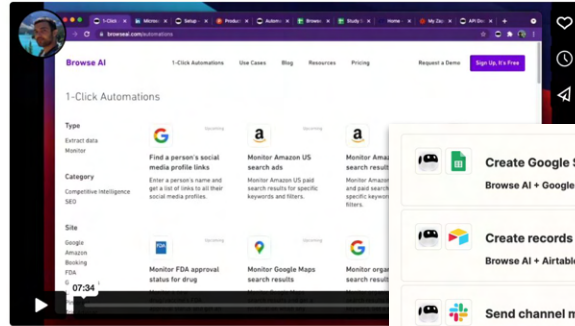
1-Click | Micros | Setup | Product | Autom | Browse | Study | Browse | Home | My Zap | API Do

browse.ai.com/automations

Browse AI

1-Click Automations | Use Cases | Blog | Resources | Pricing | Request a Demo | Sign Up, It's Free

1-Click Automations

Type
Extract data
Monitor

Category
Competitive intelligence
SEO

Site
Google
Amazon
Booking
FDA

Upcoming

Find a person's social media profile links
Enter a person's name and get a list of links to all their social media profiles.

Upcoming

Monitor Amazon US search ads
Monitor Amazon US paid search results for specific keywords and filters.

Upcoming

Monitor Amaz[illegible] search result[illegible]
Monitor Amazon and paid search results for specific keywords and filters.

Upcoming

Monitor FDA approval status for drug

Upcoming

Monitor Google Maps search results

Upcoming

Monitor orga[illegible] search result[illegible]

Create Google S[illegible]
Browse AI + Google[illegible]

Create records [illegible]
Browse AI + Airtable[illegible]

Send channel m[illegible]

07:34